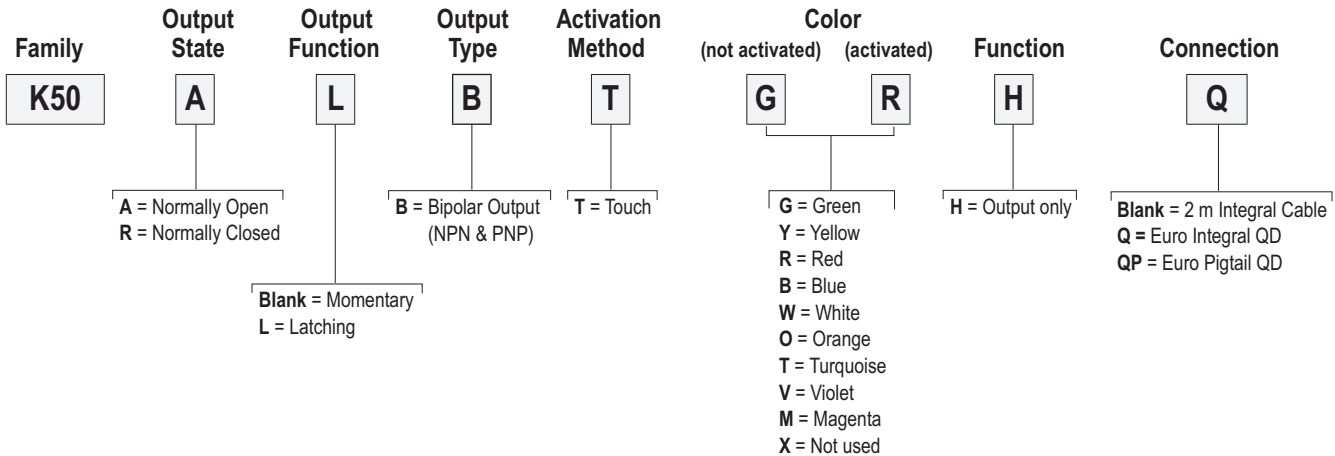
Family

K50

Output State

A

A = Normally Open
R = Normally Closed

Output Function

L

Blank = Momentary
L = Latching

Output Type

B

B = Bipolar Output (NPN & PNP)

Activation Method

T

T = Touch

Color
(not activated) (activated)

G R

G = Green
Y = Yellow
R = Red
B = Blue
W = White
O = Orange
T = Turquoise
V = Violet
M = Magenta
X = Not used

Function

H

H = Output only

Connection

Q

Blank = 2 m Integral Cable
Q = Euro Integral QD
QP = Euro Pigtail QD